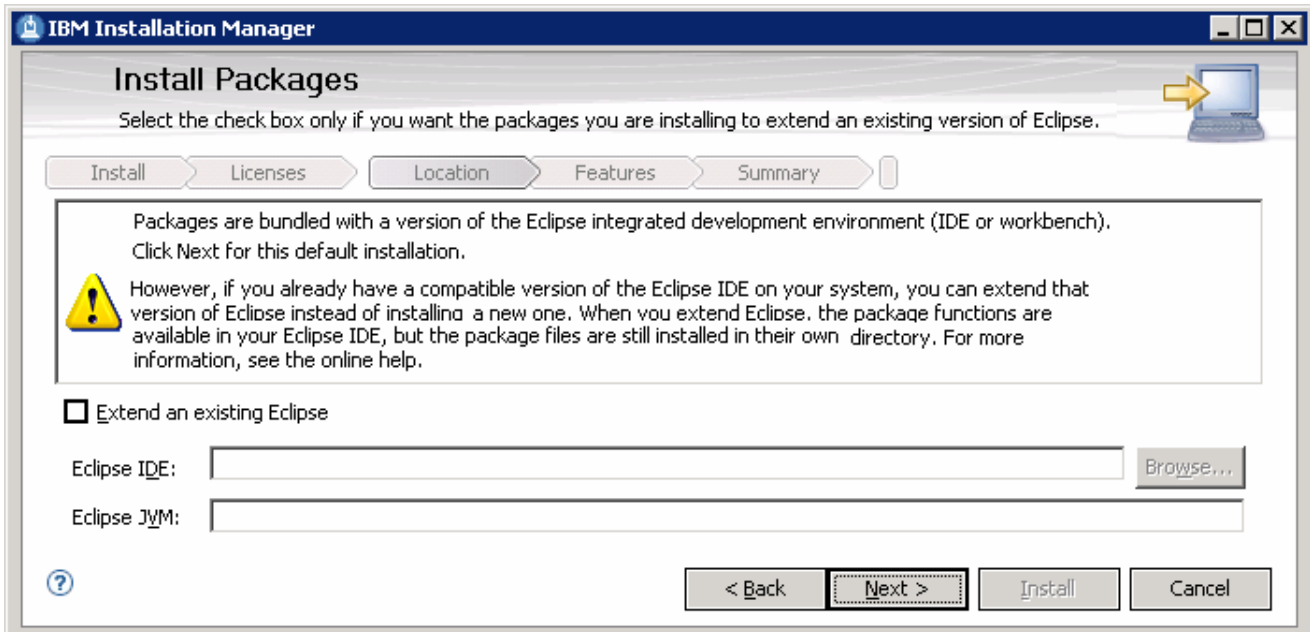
IBM Installation Manager

Install Packages

Select the check box only if you want the packages you are installing to extend an existing version of Eclipse.

Install
Licenses
Location
Features
Summary

Packages are bundled with a version of the Eclipse integrated development environment (IDE or workbench). Click Next for this default installation.

However, if you already have a compatible version of the Eclipse IDE on your system, you can extend that version of Eclipse instead of installing a new one. When you extend Eclipse, the package functions are available in your Eclipse IDE, but the package files are still installed in their own directory. For more information, see the online help.

Extend an existing Eclipse

Eclipse IDE:
Browse...

Eclipse JVM:

< Back
Next >
Install
Cancel